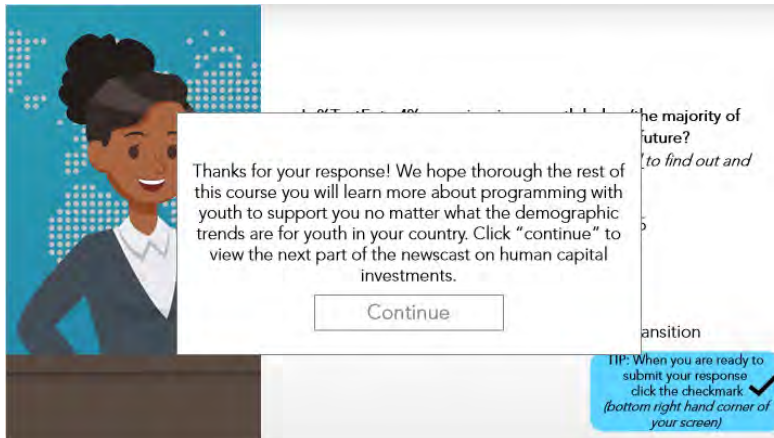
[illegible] the majority of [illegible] future?

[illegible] to find out and

Thanks for your response! We hope thorough the rest of this course you will learn more about programming with youth to support you no matter what the demographic trends are for youth in your country. Click "continue" to view the next part of the newscast on human capital investments.

Continue

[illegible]ansition

TIP: When you are ready to submit your response click the checkmark (bottom right hand corner of your screen)